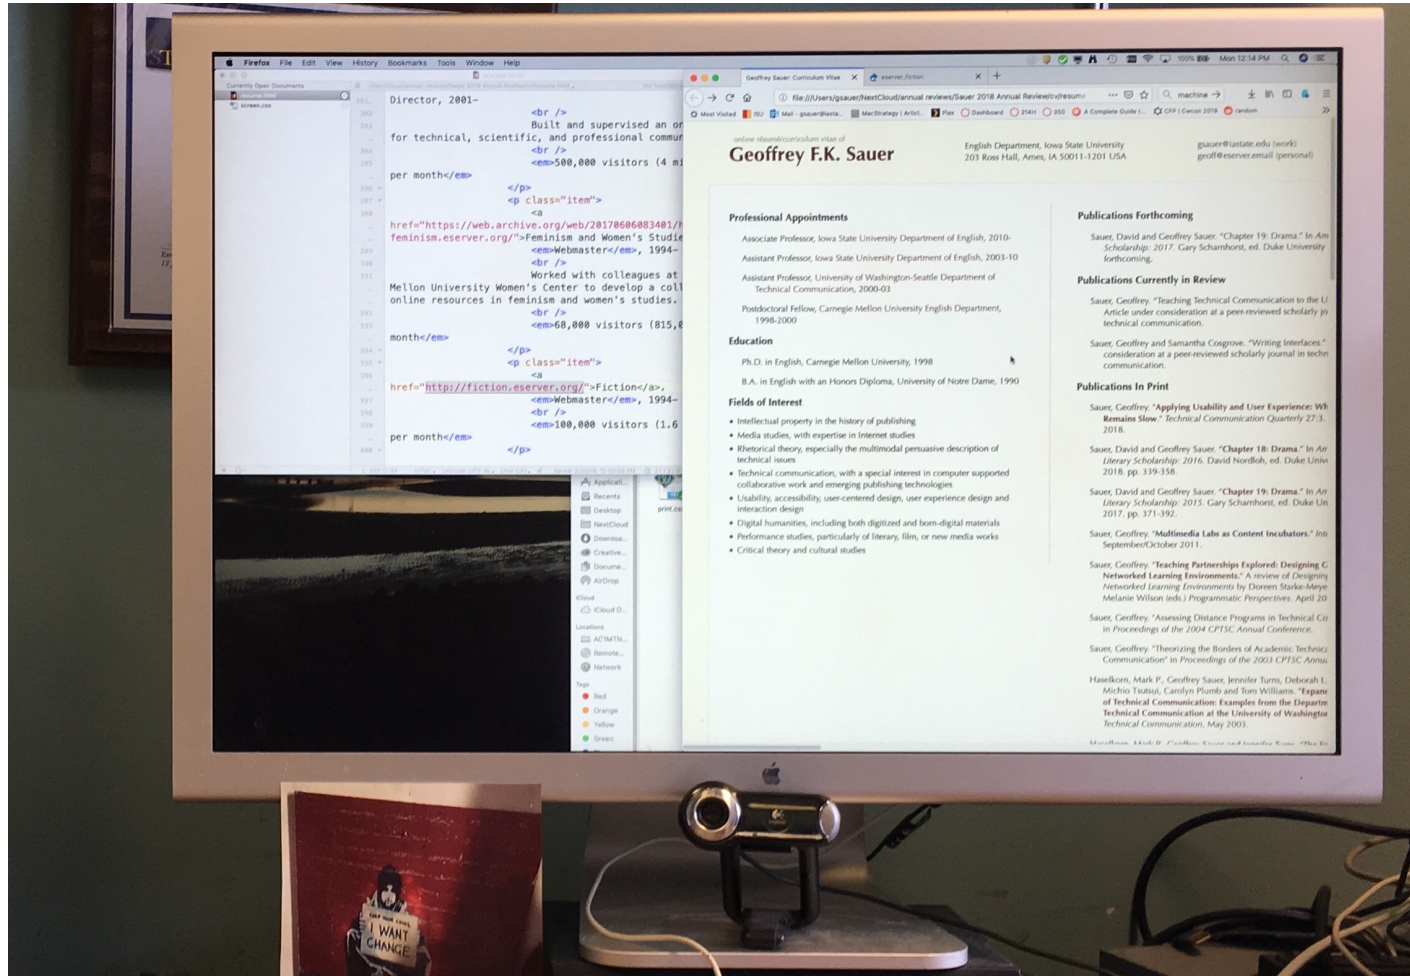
Firefox File Edit View History Bookmarks Tools Window Help

Mon 12:14 PM

Currently Open Documents
resume.html
screen.css

Director, 2001–
<br />
Built and supervised an or
for technical, scientific, and professional commu
<br />
<em>500,000 visitors (4 mi
per month</em>
</p>
<p class="item">
<a
href="https://web.archive.org/web/20170606083401/h
feminism.eserver.org/">Feminism and Women's Studie
<em>Webmaster</em>, 1994–
<br />
Worked with colleagues at
Mellon University Women's Center to develop a coll
online resources in feminism and women's studies.
<br />
<em>68,000 visitors (815,0
month</em>
</p>
<p class="item">
<a
href="http://fiction.eserver.org/">Fiction</a>,
<em>Webmaster</em>, 1994–
<br />
<em>100,000 visitors (1.6
per month</em>
</p>

Applicati...
Recents
Desktop
NextCloud
Downloa...
Creative...
Docume...
AirDrop
iCloud
iCloud D...
Locations
ACMTN...
Remote...
Network
Tags
Red
Orange
Yellow
Green

print.c

Geoffrey Sauer: Curriculum Vitae
eserver: fiction

file:///Users/gsauer/NextCloud/annual reviews/Sauer 2018 Annual Review/cv/resume
machine

Most Visited ISU Mail - gsauer@iasta... MacStrategy | Articl... Plex Dashboard 314H 350 A Complete Guide t... CFP | Cwcon 2019 random

online résumé/curriculum vitae of
Geoffrey F.K. Sauer
English Department, Iowa State University
203 Ross Hall, Ames, IA 50011-1201 USA
gsauer@iastate.edu (work)
geoff@eserver.email (personal)

Professional Appointments
Associate Professor, Iowa State University Department of English, 2010–
Assistant Professor, Iowa State University Department of English, 2003–10
Assistant Professor, University of Washington-Seattle Department of Technical Communication, 2000–03
Postdoctoral Fellow, Carnegie Mellon University English Department, 1998–2000

Education
Ph.D. in English, Carnegie Mellon University, 1998
B.A. in English with an Honors Diploma, University of Notre Dame, 1990

Fields of Interest
• Intellectual property in the history of publishing
• Media studies, with expertise in Internet studies
• Rhetorical theory, especially the multimodal persuasive description of technical issues
• Technical communication, with a special interest in computer supported collaborative work and emerging publishing technologies
• Usability, accessibility, user-centered design, user experience design and interaction design
• Digital humanities, including both digitized and born-digital materials
• Performance studies, particularly of literary, film, or new media works
• Critical theory and cultural studies

Publications Forthcoming
Sauer, David and Geoffrey Sauer. "Chapter 19: Drama." In Am Scholarship: 2017. Gary Scharnhorst, ed. Duke University forthcoming.

Publications Currently in Review
Sauer, Geoffrey. "Teaching Technical Communication to the U Article under consideration at a peer-reviewed scholarly jo technical communication.
Sauer, Geoffrey and Samantha Cosgrove. "Writing Interfaces." consideration at a peer-reviewed scholarly journal in techn communication.

Publications In Print
Sauer, Geoffrey. "Applying Usability and User Experience: Wh Remains Slow." Technical Communication Quarterly 27.3. 2018.
Sauer, David and Geoffrey Sauer. "Chapter 18: Drama." In Am Literary Scholarship: 2016. David Nordloh, ed. Duke Univ 2018. pp. 339-358.
Sauer, David and Geoffrey Sauer. "Chapter 19: Drama." In Am Literary Scholarship: 2015. Gary Scharnhorst, ed. Duke Un 2017. pp. 371-392.
Sauer, Geoffrey. "Multimedia Labs as Content Incubators." Int September/October 2011.
Sauer, Geoffrey. "Teaching Partnerships Explored: Designing C Networked Learning Environments." A review of Designin Networked Learning Environments by Doreen Starke-Meye Melanie Wilson (eds.) Programmatic Perspectives. April 20
Sauer, Geoffrey. "Assessing Distance Programs in Technical Co in Proceedings of the 2004 CPTSC Annual Conference.
Sauer, Geoffrey. "Theorizing the Borders of Academic Technic Communication" in Proceedings of the 2003 CPTSC Annu
Haselkorn, Mark P., Geoffrey Sauer, Jennifer Turns, Deborah L Michio Tsutsui, Carolyn Plumb and Tom Williams. "Expan of Technical Communication: Examples from the Departm Technical Communication at the University of Washingto Technical Communication, May 2003.
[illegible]

I WANT CHANGE